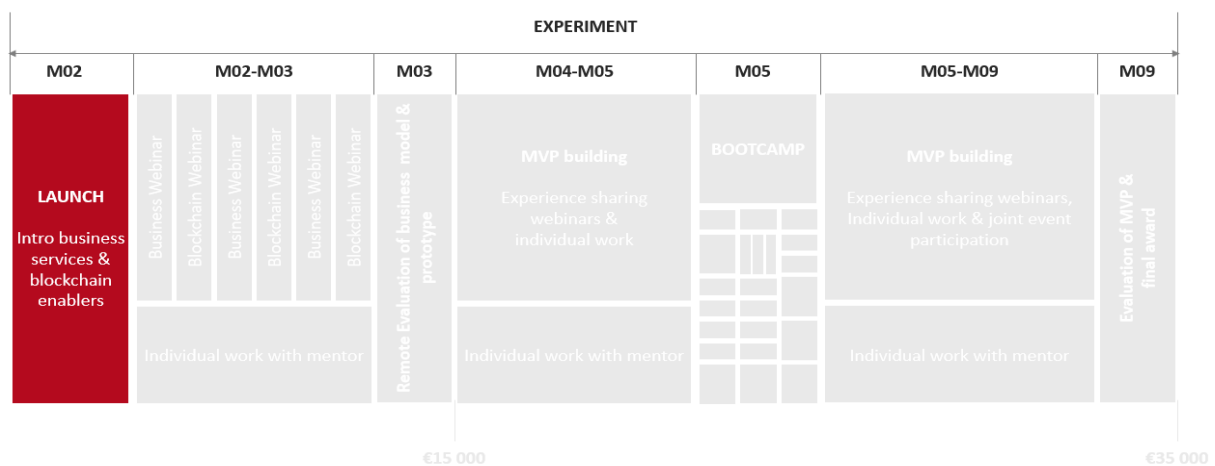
EXPERIMENT

| M02 | M02-M03 | M03 | M04-M05 | M05 | M05-M09 | M09 |
|---|---|---|---|---|---|---|
| LAUNCH<br>Intro business services & blockchain enablers | Business Webinar<br>Blockchain Webinar<br>Business Webinar<br>Blockchain Webinar<br>Business Webinar<br>Blockchain Webinar<br>Individual work with mentor | Remote Evaluation of business model & prototype | MVP building<br>Experience sharing webinars & individual work<br>Individual work with mentor | BOOTCAMP | MVP building<br>Experience sharing webinars, Individual work & joint event participation<br>Individual work with mentor | Evaluation of MVP & final award |

€15 000

€35 000